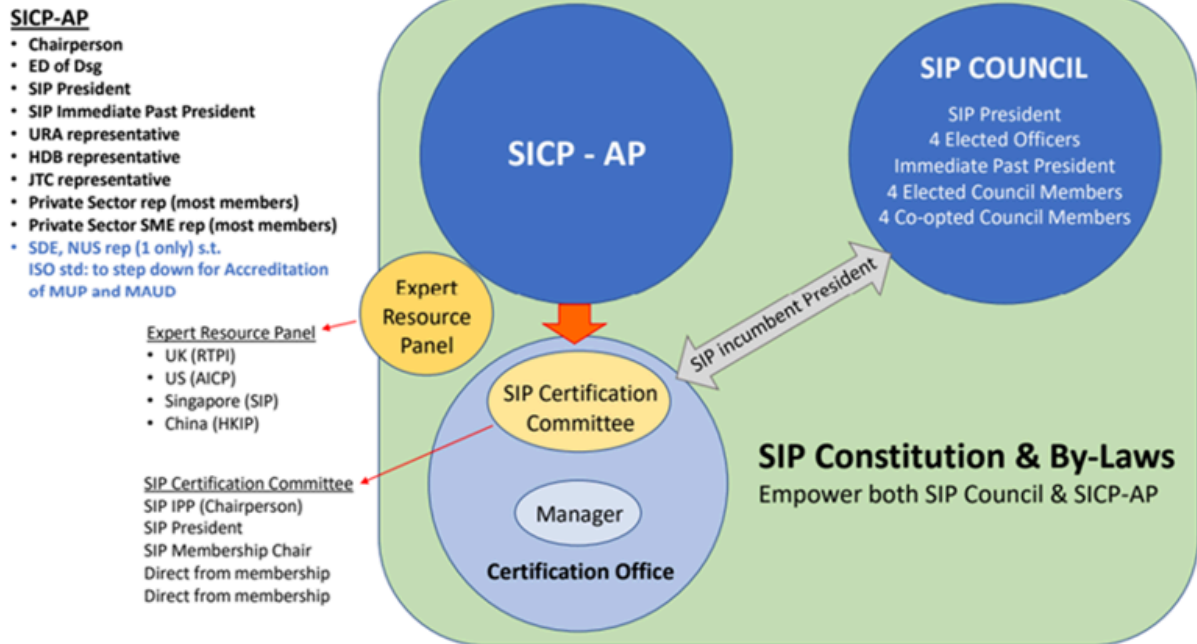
SICP-AP
• Chairperson
• ED of Dsg
• SIP President
• SIP Immediate Past President
• URA representative
• HDB representative
• JTC representative
• Private Sector rep (most members)
• Private Sector SME rep (most members)
• SDE, NUS rep (1 only) s.t. ISO std: to step down for Accreditation of MUP and MAUD

Expert Resource Panel
• UK (RTPI)
• US (AICP)
• Singapore (SIP)
• China (HKIP)

SIP Certification Committee
SIP IPP (Chairperson)
SIP President
SIP Membership Chair
Direct from membership
Direct from membership

SICP - AP

SIP COUNCIL
SIP President
4 Elected Officers
Immediate Past President
4 Elected Council Members
4 Co-opted Council Members

Expert Resource Panel

SIP incumbent President

SIP Certification Committee

Manager

Certification Office

SIP Constitution & By-Laws
Empower both SIP Council & SICP-AP